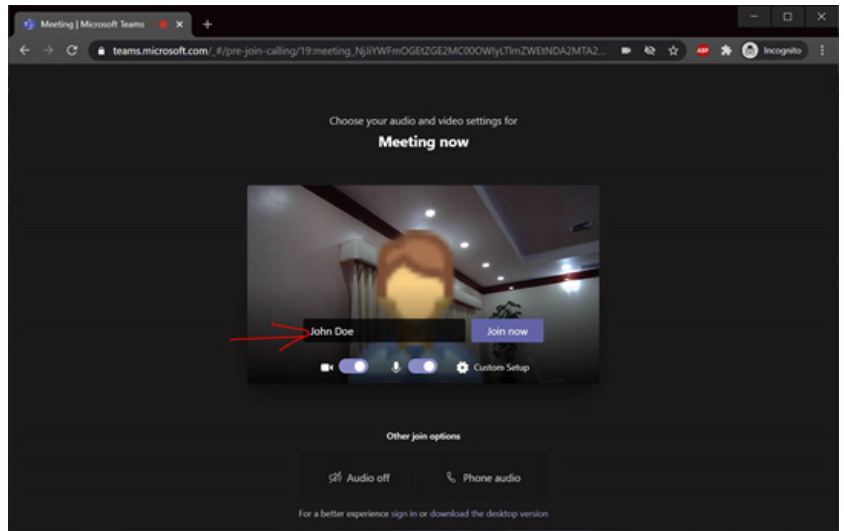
Meeting | Microsoft Teams

teams.microsoft.com/_#/pre-join-calling/19:meeting_NjJiYWFmOGEtZGE2MC00OWIyLTlmZWEtNDA2MTA2...

ABP

Incognito

Choose your audio and video settings for

Meeting now

John Doe

Join now

Custom Setup

Other join options

Audio off

Phone audio

For a better experience sign in or download the desktop version